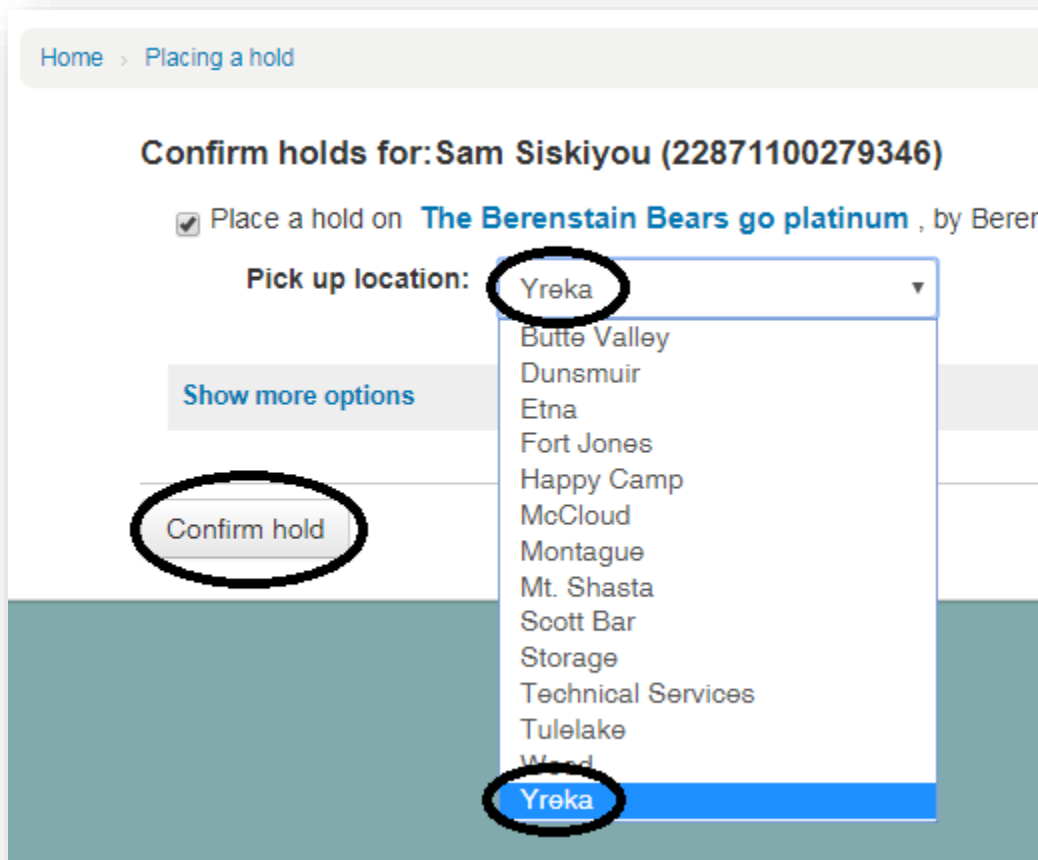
Home › Placing a hold

Confirm holds for:Sam Siskiyou (22871100279346)

Place a hold on The Berenstain Bears go platinum , by Beren

Pick up location: Yreka

Butte Valley
Dunsmuir
Etna
Fort Jones
Happy Camp
McCloud
Montague
Mt. Shasta
Scott Bar
Storage
Technical Services
Tulelake
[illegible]
Yreka

Show more options

Confirm hold